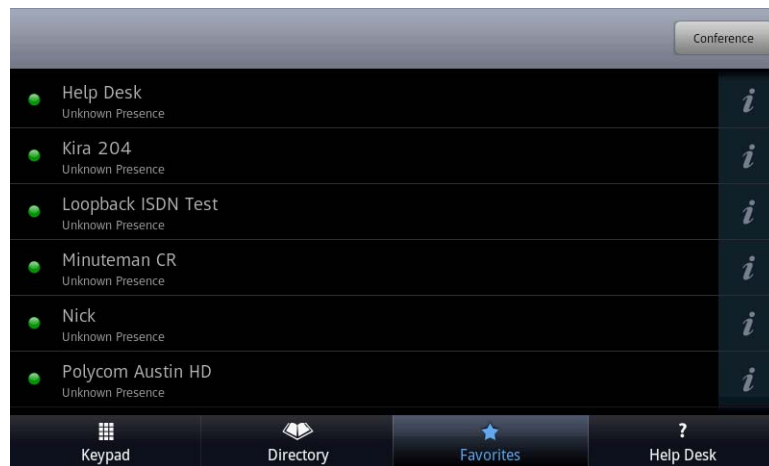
Conference

Help Desk
Unknown Presence
i

Kira 204
Unknown Presence
i

Loopback ISDN Test
Unknown Presence
i

Minuteman CR
Unknown Presence
i

Nick
Unknown Presence
i

Polycom Austin HD
Unknown Presence
i

Keypad
Directory
Favorites
?
Help Desk